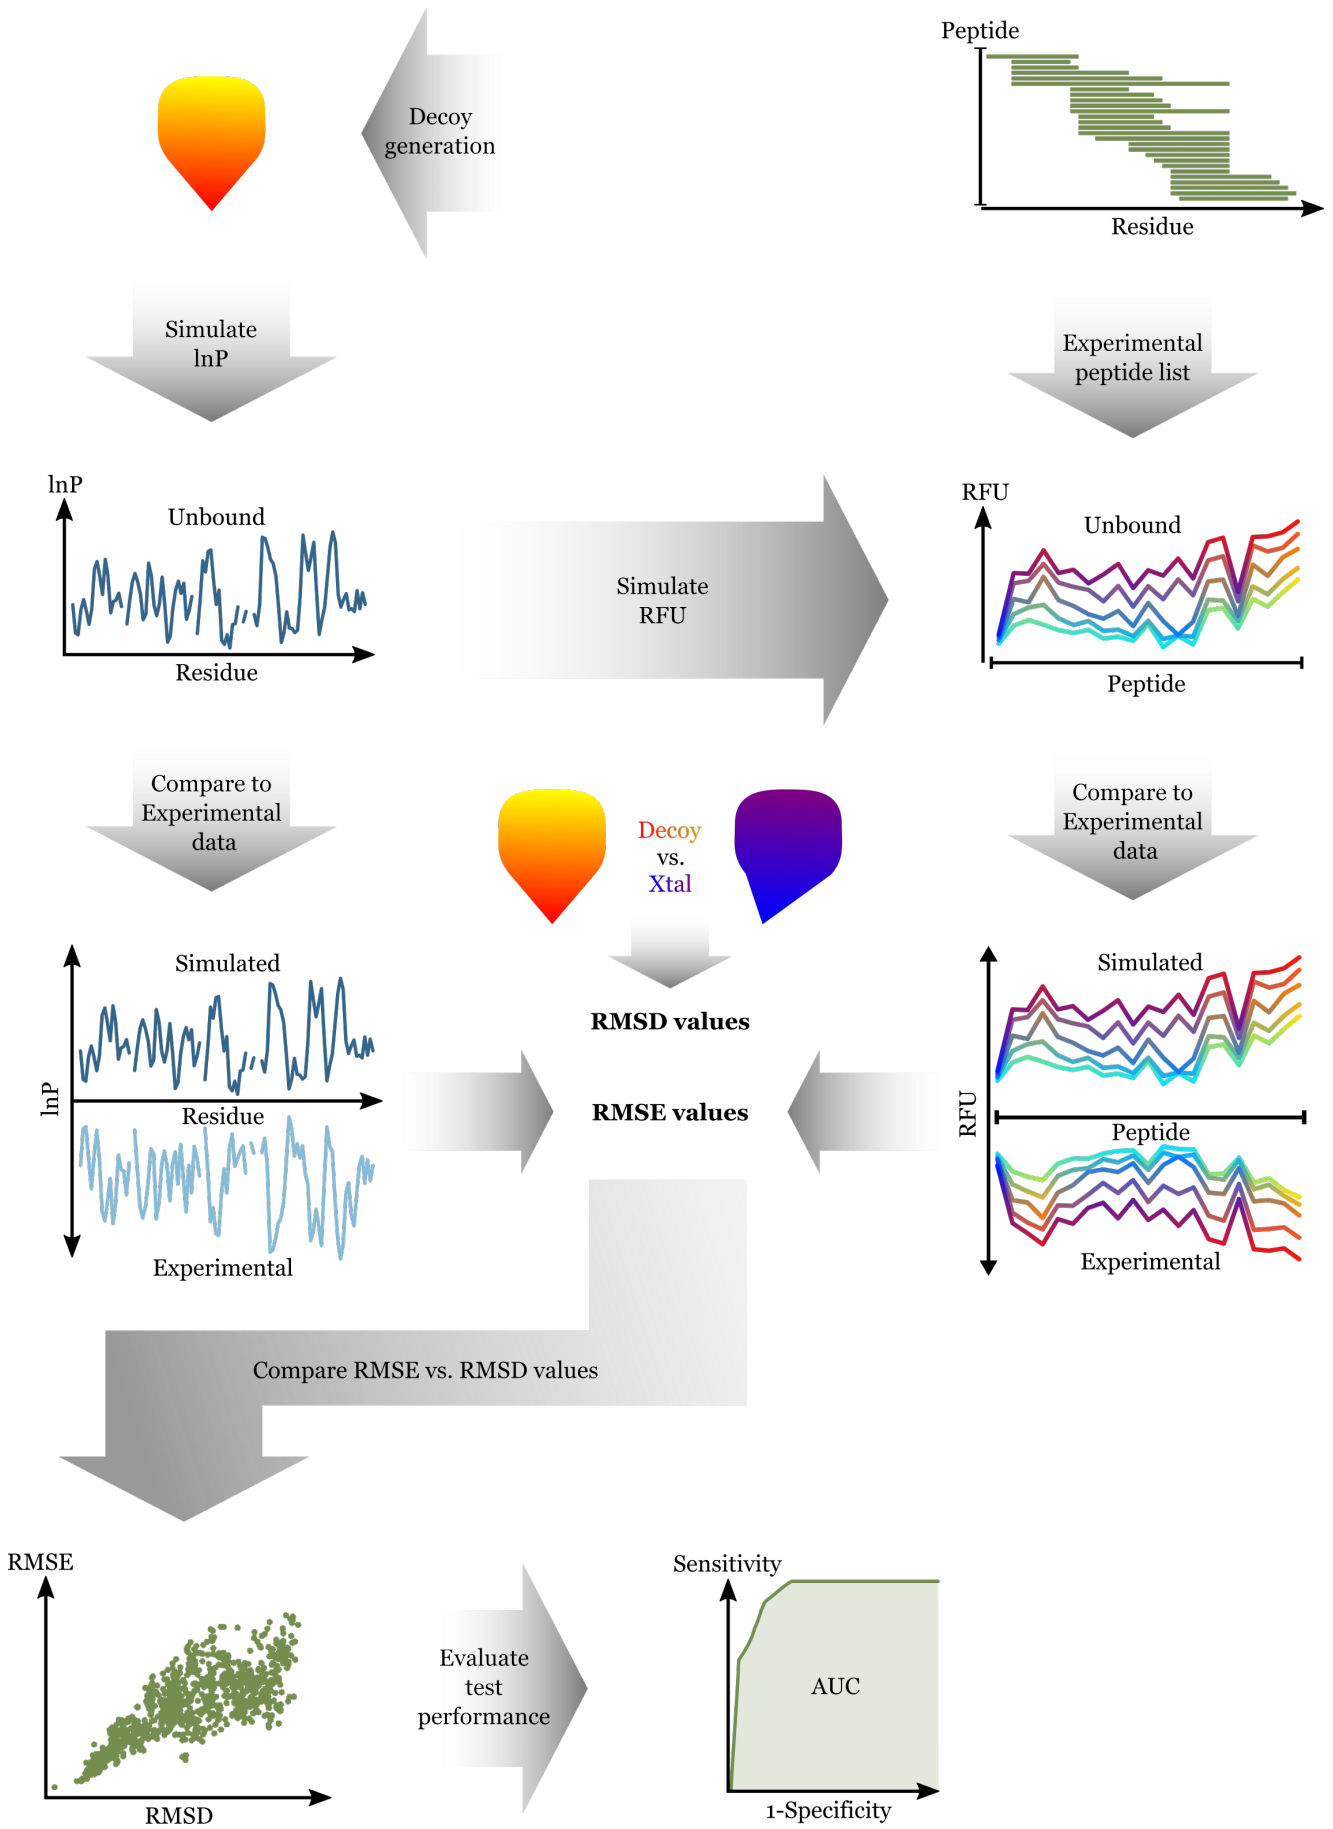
Decoy generation

Peptide

Residue

Simulate lnP

Experimental peptide list

lnP

Unbound

Residue

Simulate RFU

RFU

Unbound

Peptide

Compare to Experimental data

Decoy vs. Xtal

Compare to Experimental data

Simulated

lnP

Residue

Experimental

RMSD values

RMSE values

Simulated

RFU

Peptide

Experimental

Compare RMSE vs. RMSD values

RMSE

RMSD

Evaluate test performance

Sensitivity

AUC

1-Specificity